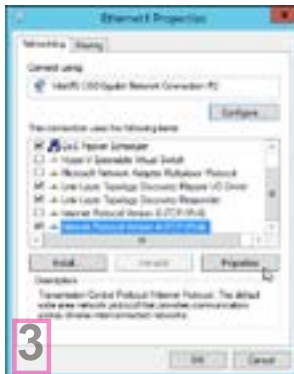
Ethernet Properties

Networking | Sharing

Connect using:

Intel(R) I350 Gigabit Network Connection #2

Configure...

This connection uses the following items:

QoS Packet Scheduler
Hyper-V Extensible Virtual Switch
Microsoft Network Adapter Multiplexor Protocol
Link-Layer Topology Discovery Mapper I/O Driver
Link-Layer Topology Discovery Responder
Internet Protocol Version 6 (TCP/IPv6)
Internet Protocol Version 4 (TCP/IPv4)

Install... | Uninstall | Properties

Description

Transmission Control Protocol/Internet Protocol. The default wide area network protocol that provides communication across diverse interconnected networks.

3

OK | Cancel